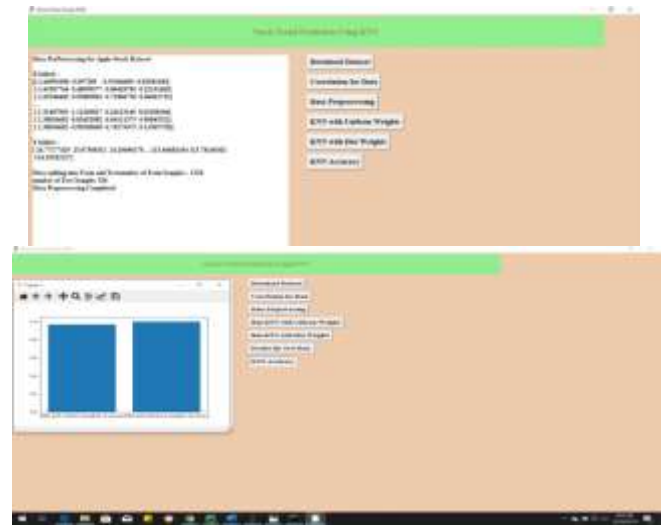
Stock Trend Prediction Using KNN

Data PreProcessing for Apple Stock Dataset

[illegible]

Data Preprocessing Completed

Download Dataset

Correlation for Data

Data Preprocessing

KNN with Uniform Weight

KNN with Dist Weight

KNN Accuracy

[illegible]

Download Dataset

Correlation for Data

Data Preprocessing

Run KNN with Uniform Weight

Run KNN with Dist Weight

Predict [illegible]

KNN Accuracy